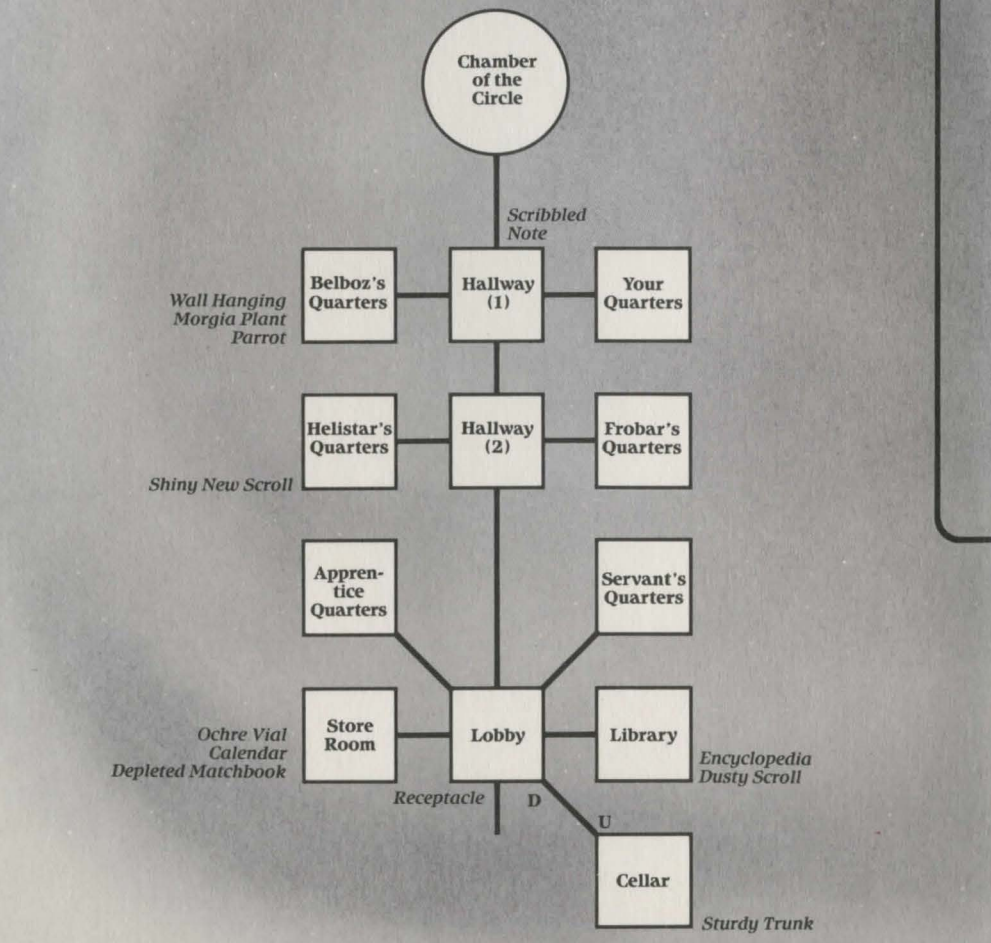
Chamber of the Circle

Scribbled Note

Wall Hanging
Morgia Plant
Parrot

Belboz's Quarters

Hallway (1)

Your Quarters

Helistar's Quarters

Hallway (2)

Frobar's Quarters

Shiny New Scroll

Apprentice Quarters

Servant's Quarters

Ochre Vial
Calendar
Depleted Matchbook

Store Room

Lobby

Library

Encyclopedia
Dusty Scroll

Receptacle

D

U

Cellar

Sturdy Trunk